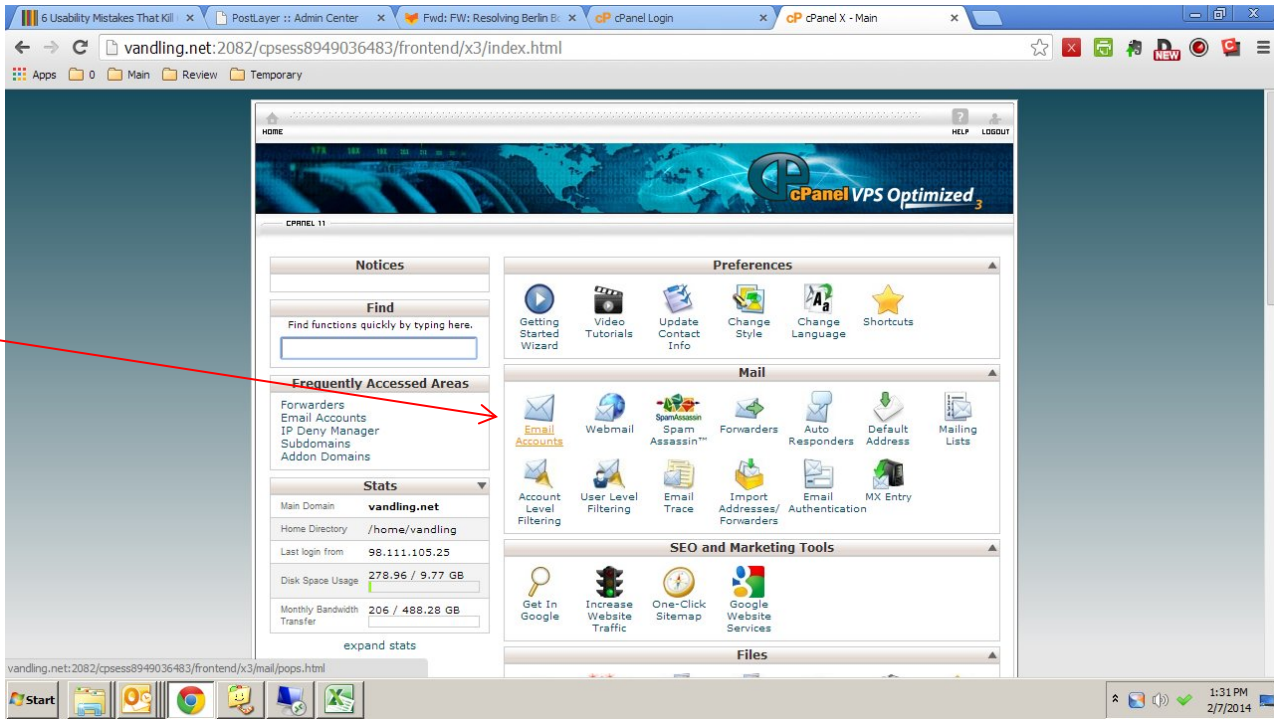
6 Usability Mistakes That Kill ×
PostLayer :: Admin Center ×
Fwd: FW: Resolving Berlin B ×
cP cPanel Login ×
cP cPanel X - Main ×

vandling.net:2082/cpsess8949036483/frontend/x3/index.html

Apps 0 Main Review Temporary

HOME
HELP LOGOUT

cPanel VPS Optimized 3

CPANEL 11

Notices

Find
Find functions quickly by typing here.

Frequently Accessed Areas
Forwarders
Email Accounts
IP Deny Manager
Subdomains
Addon Domains

Stats
| | |
|---|---|
| Main Domain | vandling.net |
| Home Directory | /home/vandling |
| Last login from | 98.111.105.25 |
| Disk Space Usage | 278.96 / 9.77 GB |
| Monthly Bandwidth Transfer | 206 / 488.28 GB |

expand stats

Preferences
Getting Started Wizard
Video Tutorials
Update Contact Info
Change Style
Change Language
Shortcuts

Mail
Email Accounts
Webmail
SpamAssassin
Spam Assassin™
Forwarders
Auto Responders
Default Address
Mailing Lists
Account Level Filtering
User Level Filtering
Email Trace
Import Addresses/ Forwarders
Email Authentication
MX Entry

SEO and Marketing Tools
Get In Google
Increase Website Traffic
One-Click Sitemap
Google Website Services

Files

vandling.net:2082/cpsess8949036483/frontend/x3/mail/pops.html

Start
1:31 PM
2/7/2014